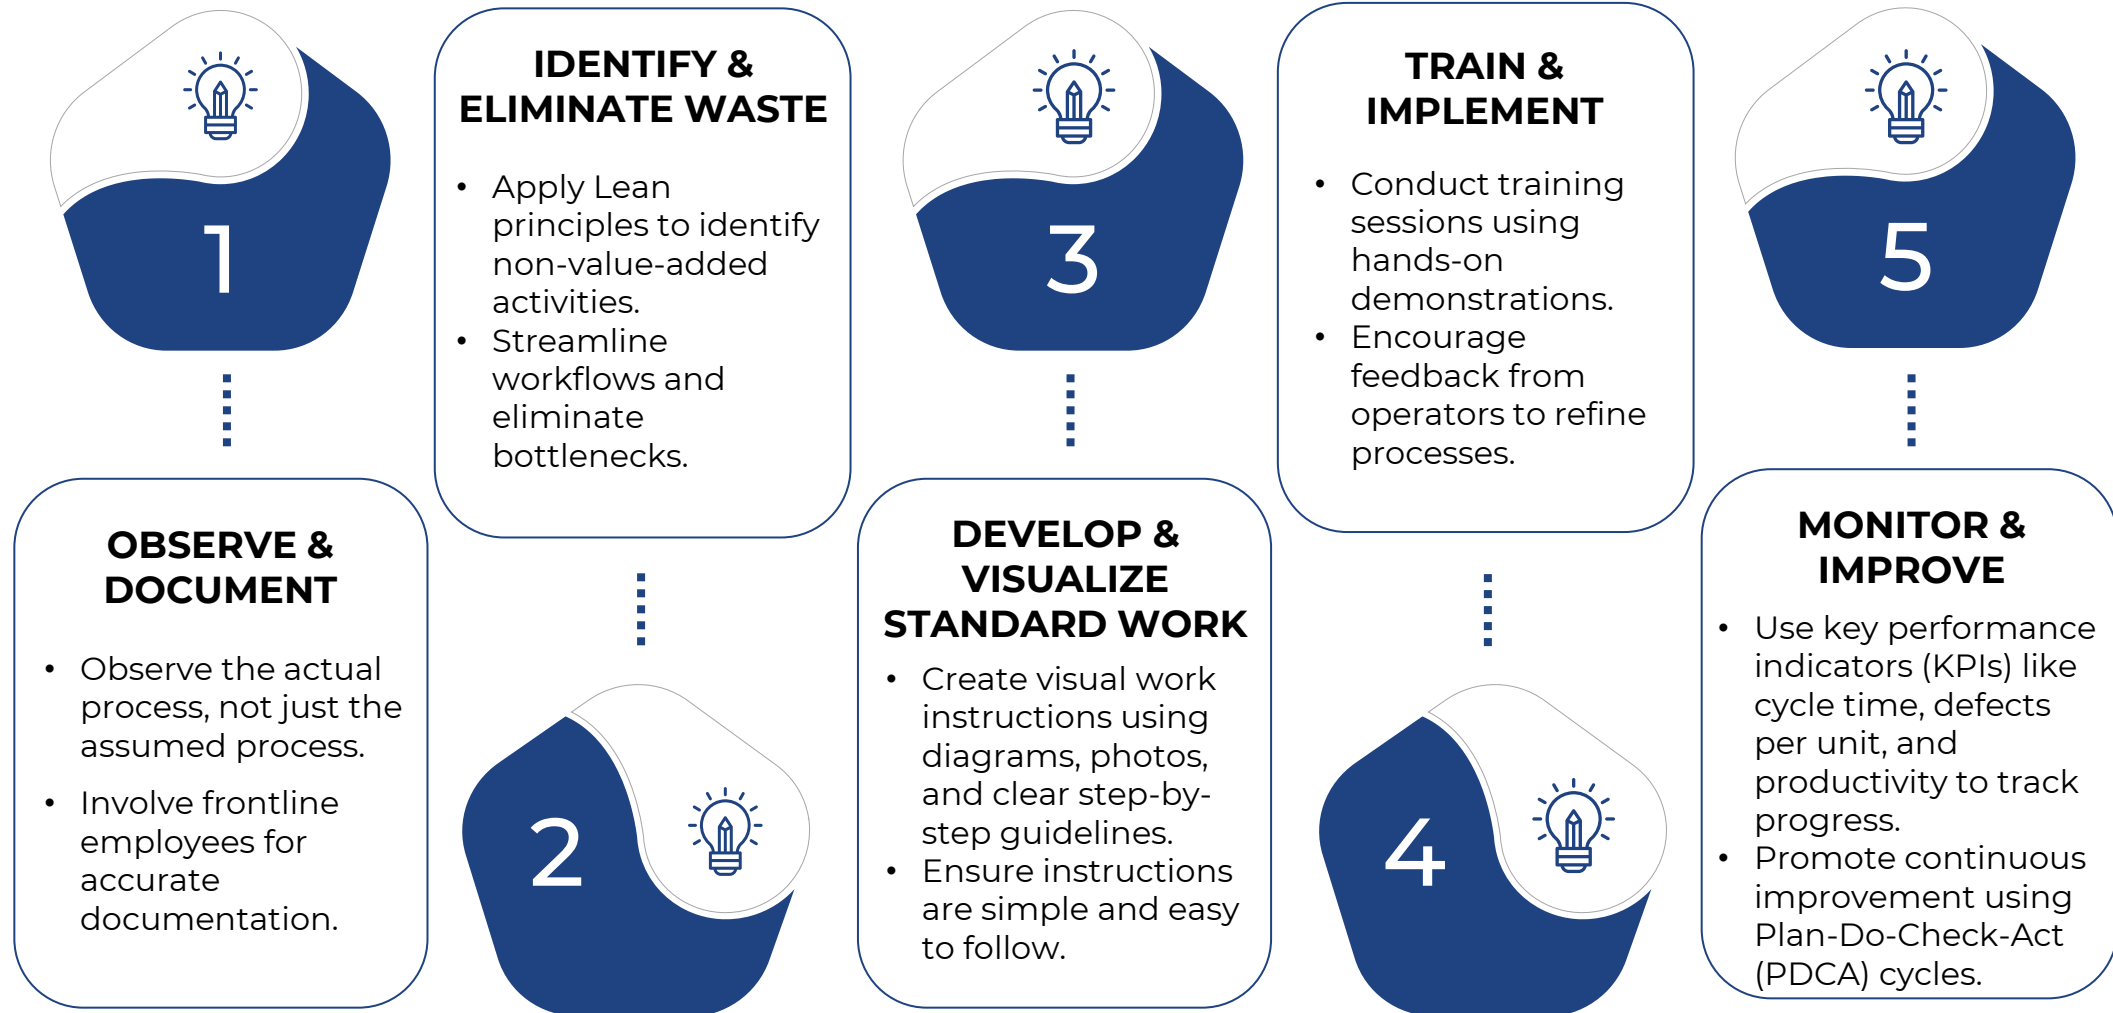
1

OBSERVE & DOCUMENT

• Observe the actual process, not just the assumed process.
• Involve frontline employees for accurate documentation.

IDENTIFY & ELIMINATE WASTE

• Apply Lean principles to identify non-value-added activities.
• Streamline workflows and eliminate bottlenecks.

2

3

DEVELOP & VISUALIZE STANDARD WORK

• Create visual work instructions using diagrams, photos, and clear step-by-step guidelines.
• Ensure instructions are simple and easy to follow.

TRAIN & IMPLEMENT

• Conduct training sessions using hands-on demonstrations.
• Encourage feedback from operators to refine processes.

4

5

MONITOR & IMPROVE

• Use key performance indicators (KPIs) like cycle time, defects per unit, and productivity to track progress.
• Promote continuous improvement using Plan-Do-Check-Act (PDCA) cycles.